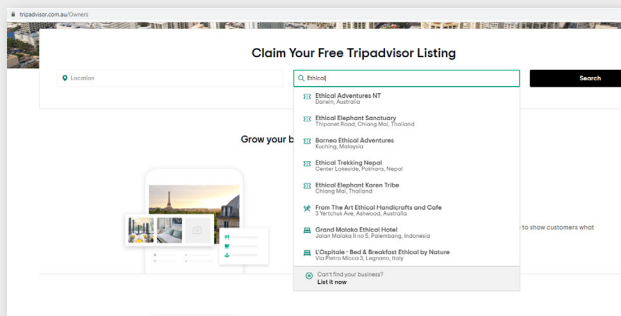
tripadvisor.com.au/Owners

Claim Your Free Tripadvisor Listing

Location

Ethical

Search

Ethical Adventures NT
Darwin, Australia

Ethical Elephant Sanctuary
Thipanet Road, Chiang Mai, Thailand

Borneo Ethical Adventures
Kuching, Malaysia

Ethical Trekking Nepal
Center Lakeside, Pokhara, Nepal

Ethical Elephant Karen Tribe
Chiang Mai, Thailand

From The Art Ethical Handicrafts and Cafe
3 Yertchuk Ave, Ashwood, Australia

Grand Malaka Ethical Hotel
Jalan Malaka II no 5, Palembang, Indonesia

L'Ospitale - Bed & Breakfast Ethical by Nature
Via Pietro Micca 3, Legnano, Italy

Can't find your business?
List it now

Grow your b

to show customers what